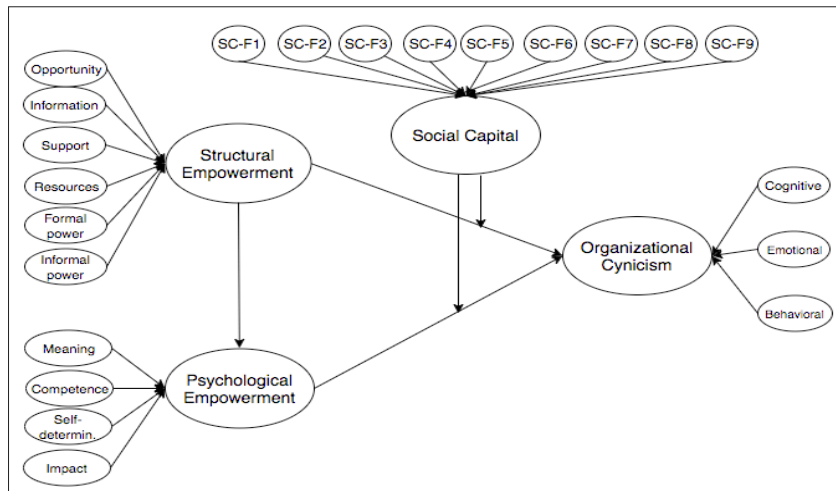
SC-F1
SC-F2
SC-F3
SC-F4
SC-F5
SC-F6
SC-F7
SC-F8
SC-F9

Opportunity
Information
Support
Resources
Formal power
Informal power

Structural Empowerment

Social Capital

Cognitive
Emotional
Behavioral

Organizational Cynicism

Meaning
Competence
Self-determin.
Impact

Psychological Empowerment